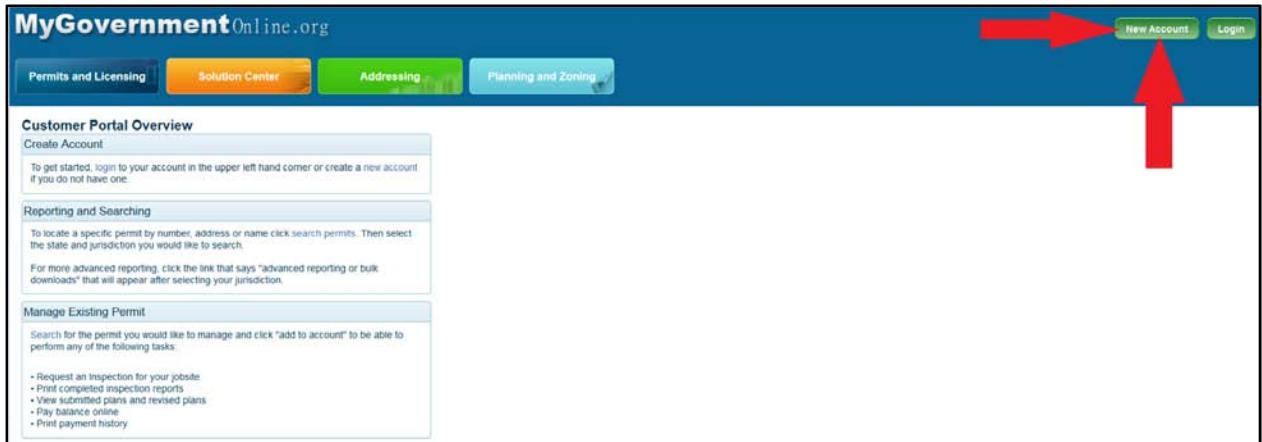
MyGovernmentOnline.org

New Account Login

Permits and Licensing Solution Center Addressing Planning and Zoning

Customer Portal Overview

Create Account

To get started, login to your account in the upper left hand corner or create a new account if you do not have one.

Reporting and Searching

To locate a specific permit by number, address or name click search permits. Then select the state and jurisdiction you would like to search.

For more advanced reporting, click the link that says "advanced reporting or bulk downloads" that will appear after selecting your jurisdiction.

Manage Existing Permit

Search for the permit you would like to manage and click "add to account" to be able to perform any of the following tasks:

• Request an inspection for your jobsite
• Print completed inspection reports
• View submitted plans and revised plans
• Pay balance online
• Print payment history